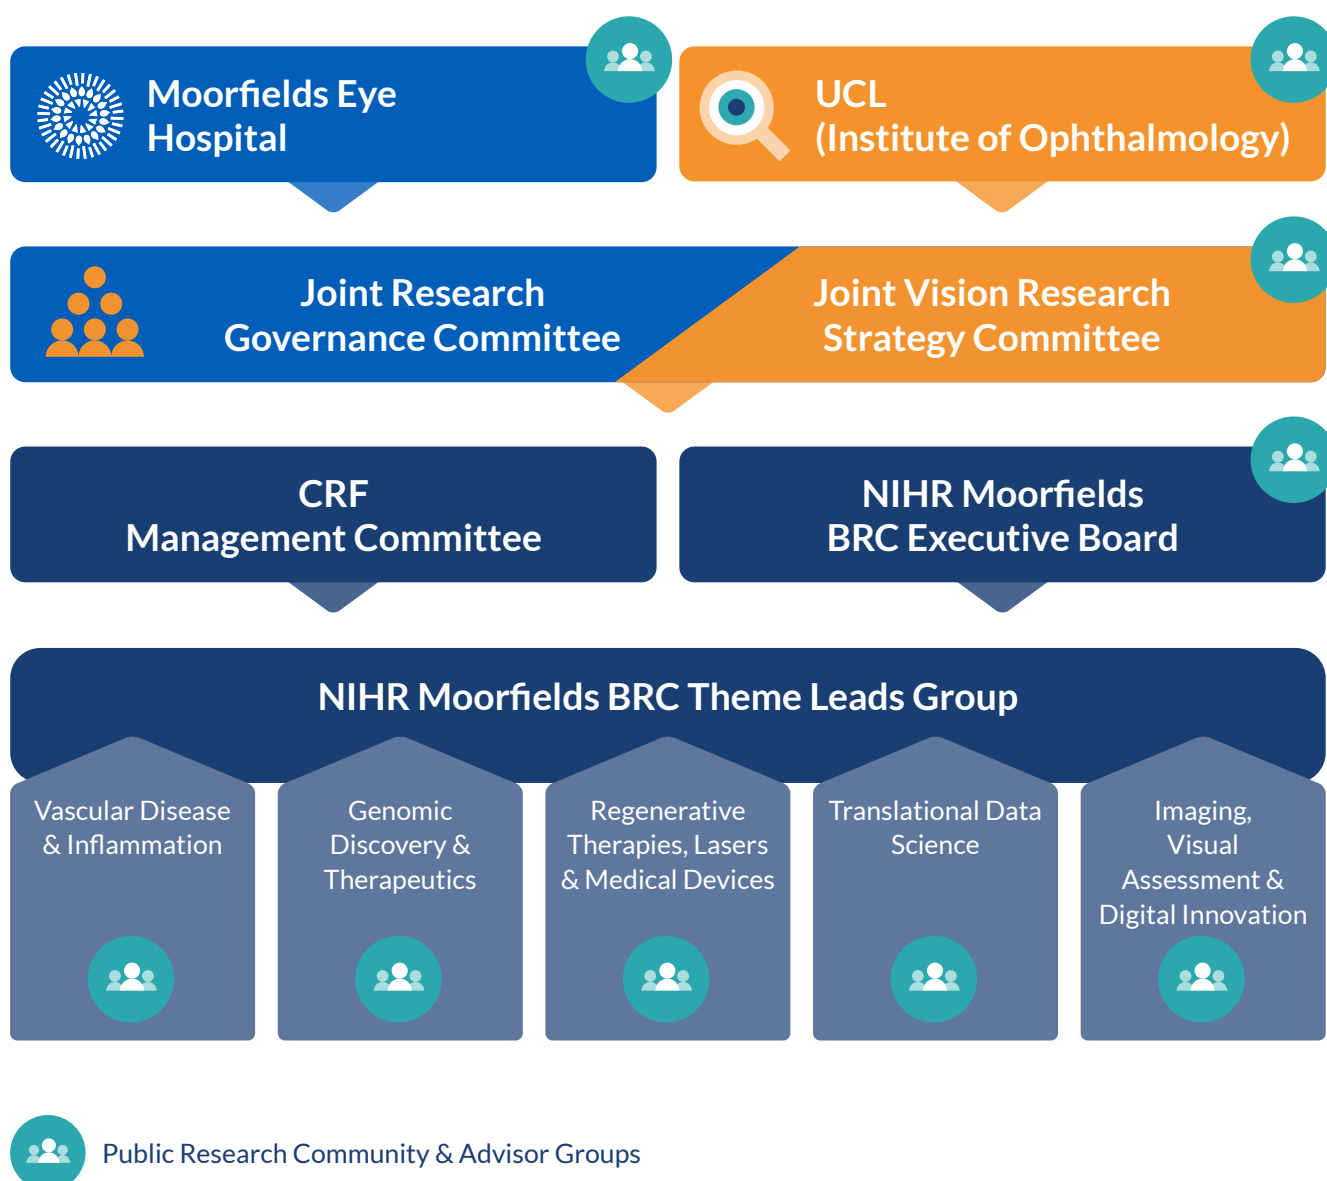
Moorfields Eye Hospital

UCL (Institute of Ophthalmology)

Joint Research Governance Committee

Joint Vision Research Strategy Committee

CRF Management Committee

NIHR Moorfields BRC Executive Board

NIHR Moorfields BRC Theme Leads Group

Vascular Disease & Inflammation

Genomic Discovery & Therapeutics

Regenerative Therapies, Lasers & Medical Devices

Translational Data Science

Imaging, Visual Assessment & Digital Innovation

Public Research Community & Advisor Groups